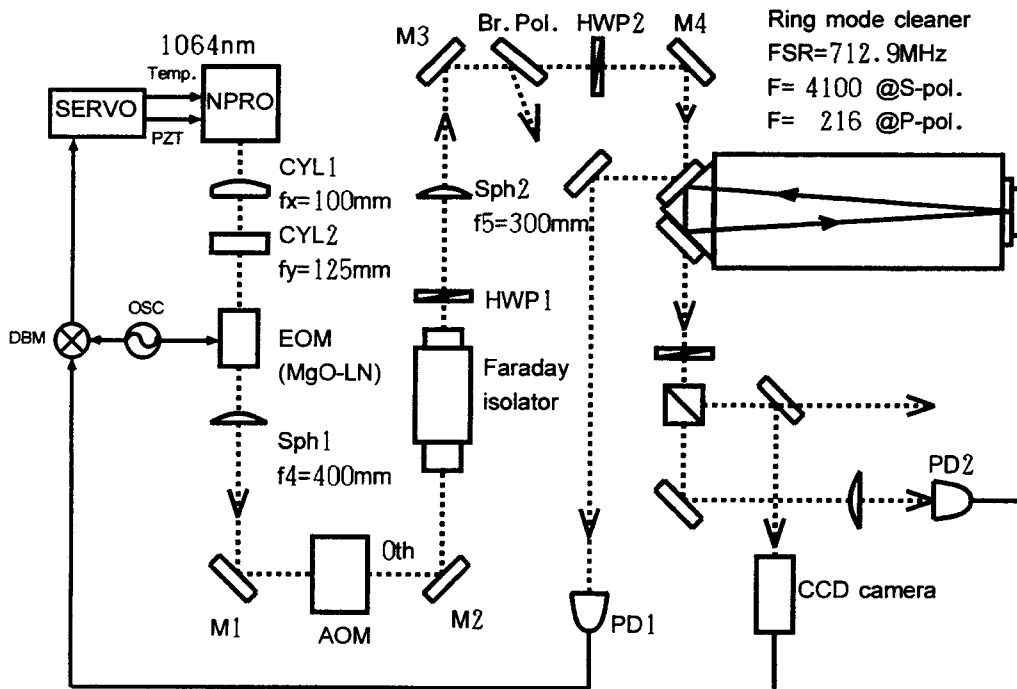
1064nm

Temp.

SERVO

NPRO

PZT

CYL1
fx=100mm

CYL2
fy=125mm

DBM

OSC

EOM
(MgO-LN)

Sph1
f4=400mm

M1

AOM

0th

M2

M3

Br. Pol.

HWP2

M4

Ring mode cleaner
FSR=712.9MHz
F= 4100 @S-pol.
F= 216 @P-pol.

Sph2
f5=300mm

HWP1

Faraday
isolator

PD1

PD2

CCD camera